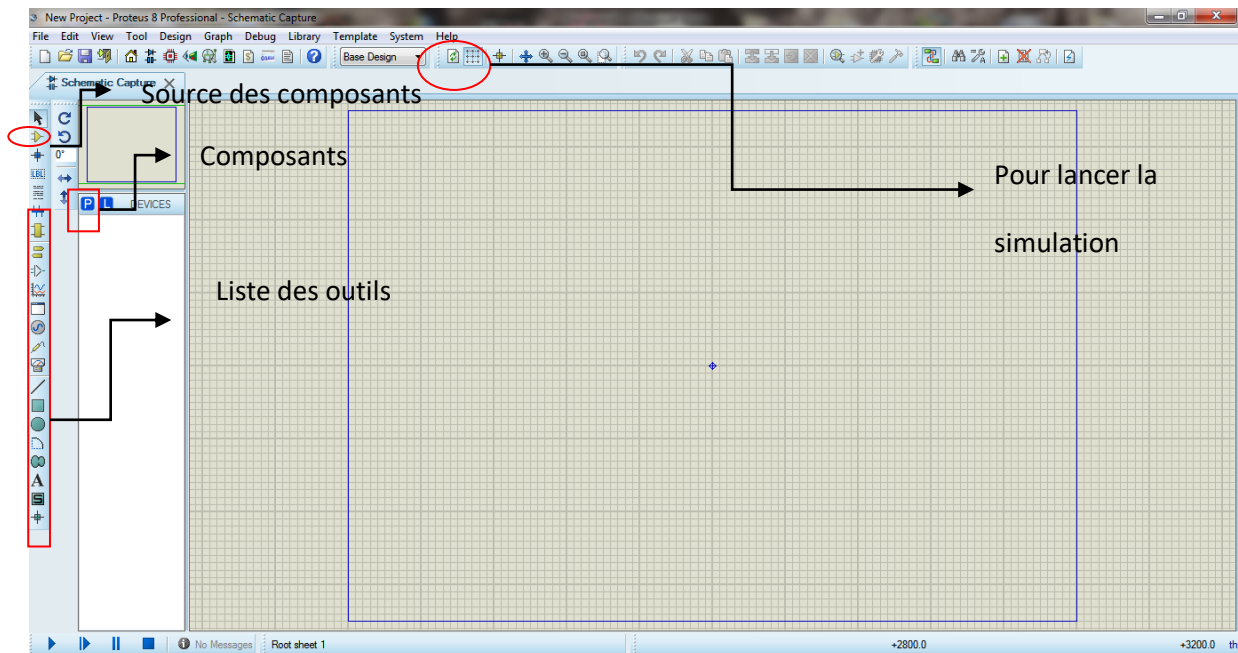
New Project - Proteus 8 Professional - Schematic Capture

File Edit View Tool Design Graph Debug Library Template System Help

Base Design

Schematic Capture

Source des composants

0°

Composants

P L DEVICES

Pour lancer la simulation

Liste des outils

No Messages Root sheet 1 +2800.0 +3200.0 th